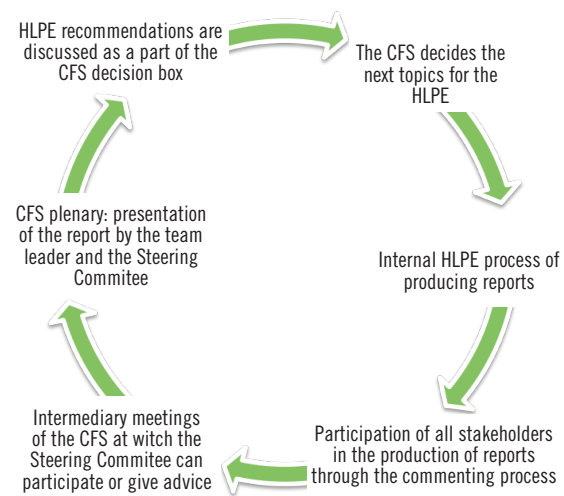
HLPE recommendations are discussed as a part of the CFS decision box

The CFS decides the next topics for the HLPE

Internal HLPE process of producing reports

Participation of all stakeholders in the production of reports through the commenting process

Intermediary meetings of the CFS at witch the Steering Commitee can participate or give advice

CFS plenary: presentation of the report by the team leader and the Steering Commitee